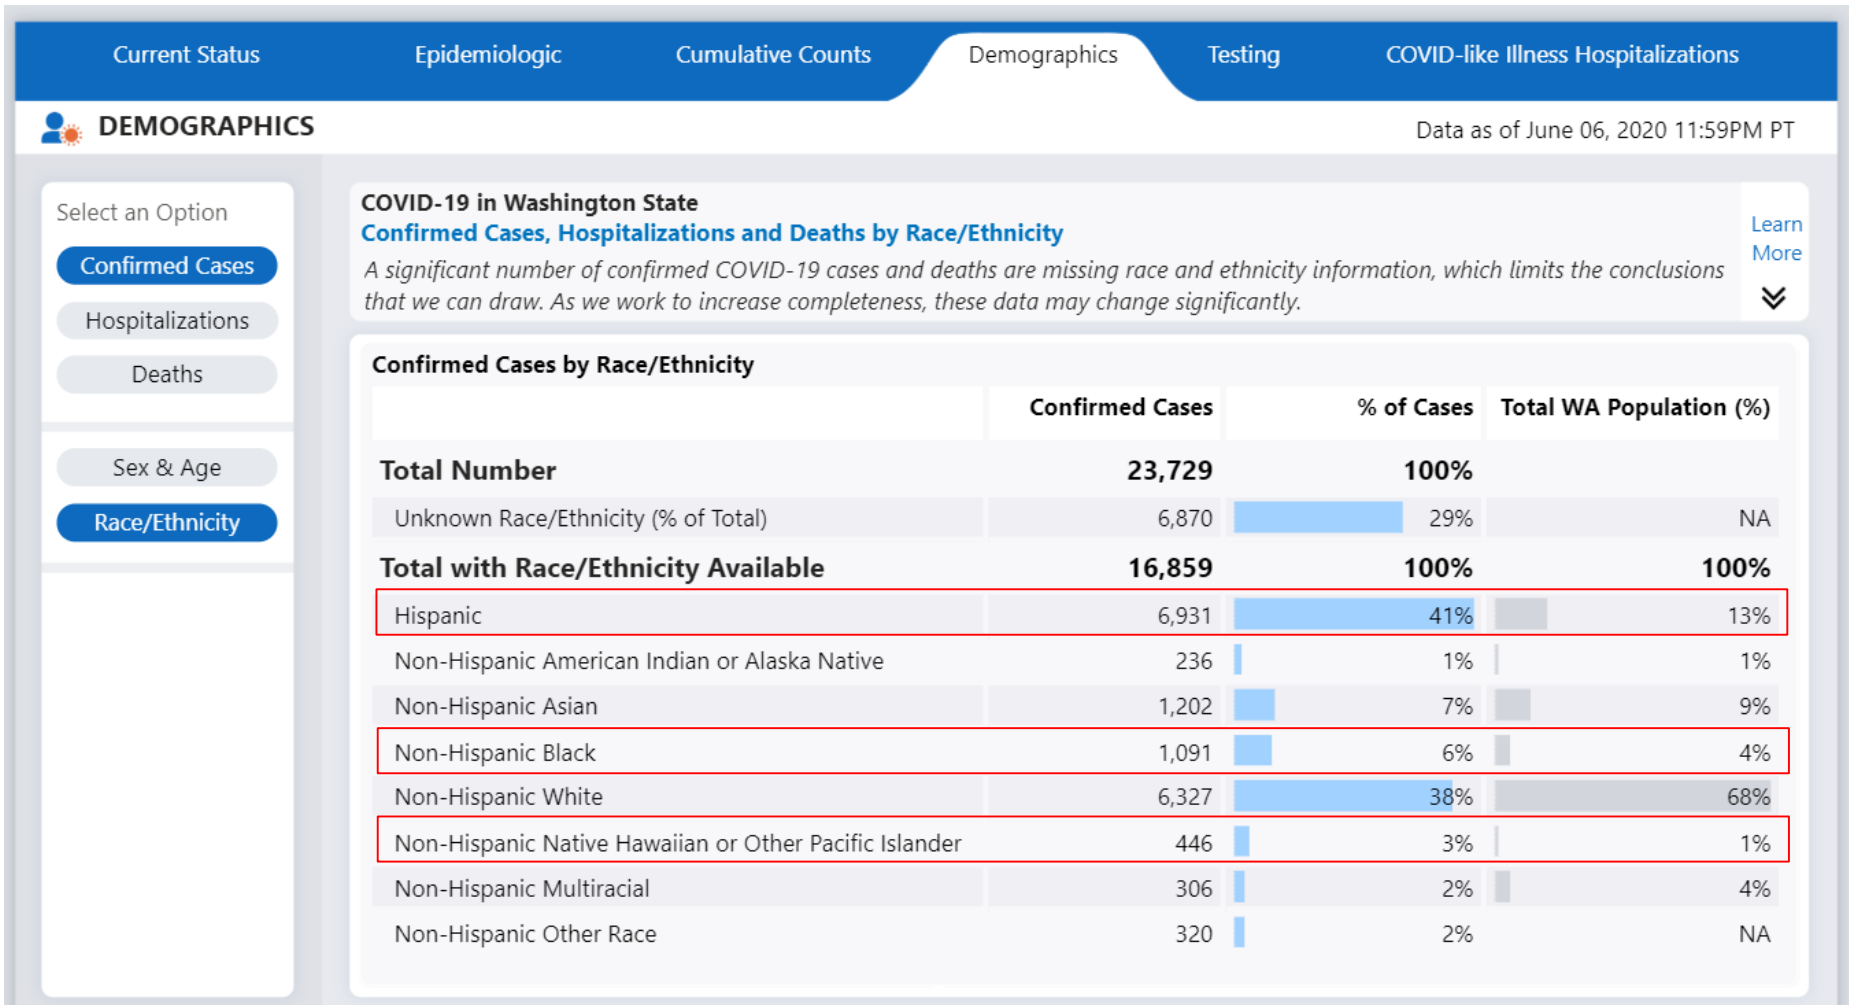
Current Status Epidemiologic Cumulative Counts Demographics Testing COVID-like Illness Hospitalizations

DEMOGRAPHICS

Data as of June 06, 2020 11:59PM PT

Select an Option

Confirmed Cases

Hospitalizations

Deaths

Sex & Age

Race/Ethnicity

COVID-19 in Washington State

Confirmed Cases, Hospitalizations and Deaths by Race/Ethnicity

A significant number of confirmed COVID-19 cases and deaths are missing race and ethnicity information, which limits the conclusions that we can draw. As we work to increase completeness, these data may change significantly.

Learn More

Confirmed Cases by Race/Ethnicity

| | Confirmed Cases | % of Cases | Total WA Population (%) |
|---|---|---|---|
| Total Number | 23,729 | 100% | |
| Unknown Race/Ethnicity (% of Total) | 6,870 | 29% | NA |
| Total with Race/Ethnicity Available | 16,859 | 100% | 100% |
| Hispanic | 6,931 | 41% | 13% |
| Non-Hispanic American Indian or Alaska Native | 236 | 1% | 1% |
| Non-Hispanic Asian | 1,202 | 7% | 9% |
| Non-Hispanic Black | 1,091 | 6% | 4% |
| Non-Hispanic White | 6,327 | 38% | 68% |
| Non-Hispanic Native Hawaiian or Other Pacific Islander | 446 | 3% | 1% |
| Non-Hispanic Multiracial | 306 | 2% | 4% |
| Non-Hispanic Other Race | 320 | 2% | NA |